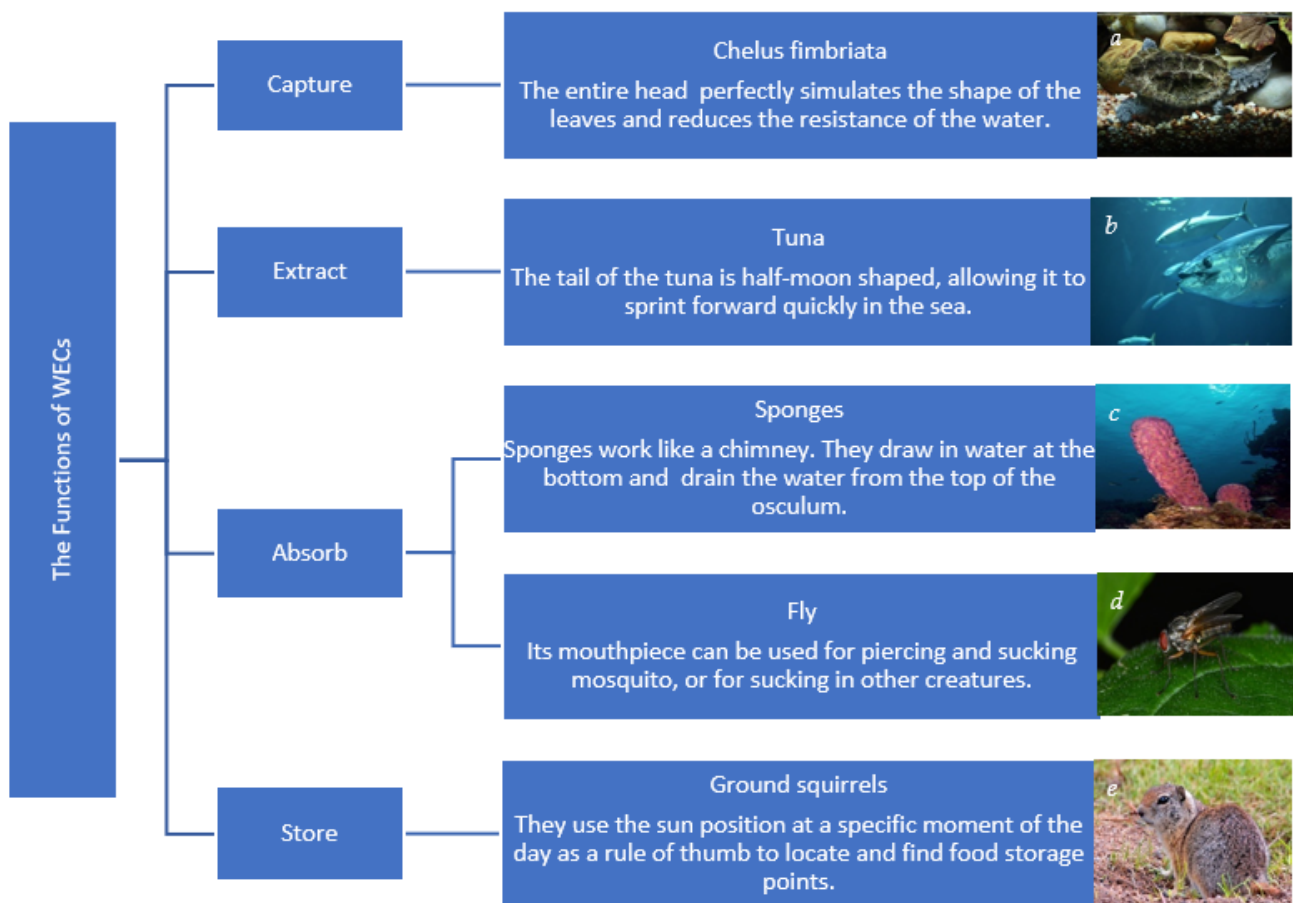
The Functions of WECs

Capture

Chelus fimbriata

The entire head perfectly simulates the shape of the leaves and reduces the resistance of the water.

a

Extract

Tuna

The tail of the tuna is half-moon shaped, allowing it to sprint forward quickly in the sea.

b

Absorb

Sponges

Sponges work like a chimney. They draw in water at the bottom and drain the water from the top of the osculum.

c

Fly

Its mouthpiece can be used for piercing and sucking mosquito, or for sucking in other creatures.

d

Store

Ground squirrels

They use the sun position at a specific moment of the day as a rule of thumb to locate and find food storage points.

e